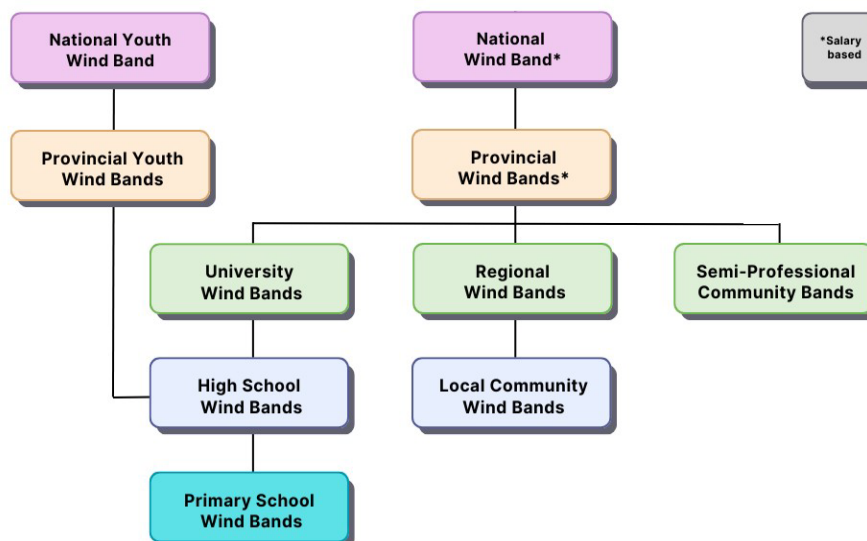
National Youth Wind Band

National Wind Band*

*Salary based

Provincial Youth Wind Bands

Provincial Wind Bands*

University Wind Bands

Regional Wind Bands

Semi-Professional Community Bands

High School Wind Bands

Local Community Wind Bands

Primary School Wind Bands